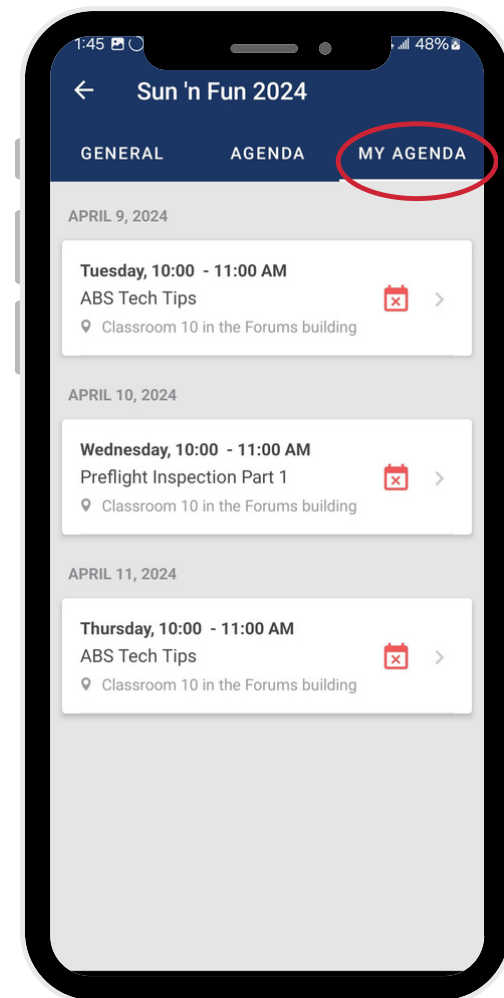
1:45 48%

← Sun 'n Fun 2024

GENERAL AGENDA MY AGENDA

APRIL 9, 2024

Tuesday, 10:00 - 11:00 AM
ABS Tech Tips
Classroom 10 in the Forums building

APRIL 10, 2024

Wednesday, 10:00 - 11:00 AM
Preflight Inspection Part 1
Classroom 10 in the Forums building

APRIL 11, 2024

Thursday, 10:00 - 11:00 AM
ABS Tech Tips
Classroom 10 in the Forums building